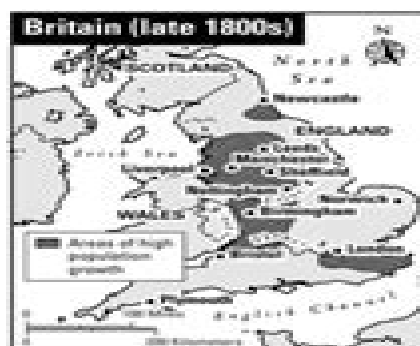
Britain (late 1800s)

N

SCOTLAND

North Sea

Newcastle

ENGLAND

Irish Sea

Leeds

Manchester

Sheffield

Liverpool

Nottingham

Norwich

Birmingham

WALES

Areas of high population growth

Bristol

London

English Channel

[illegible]

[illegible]